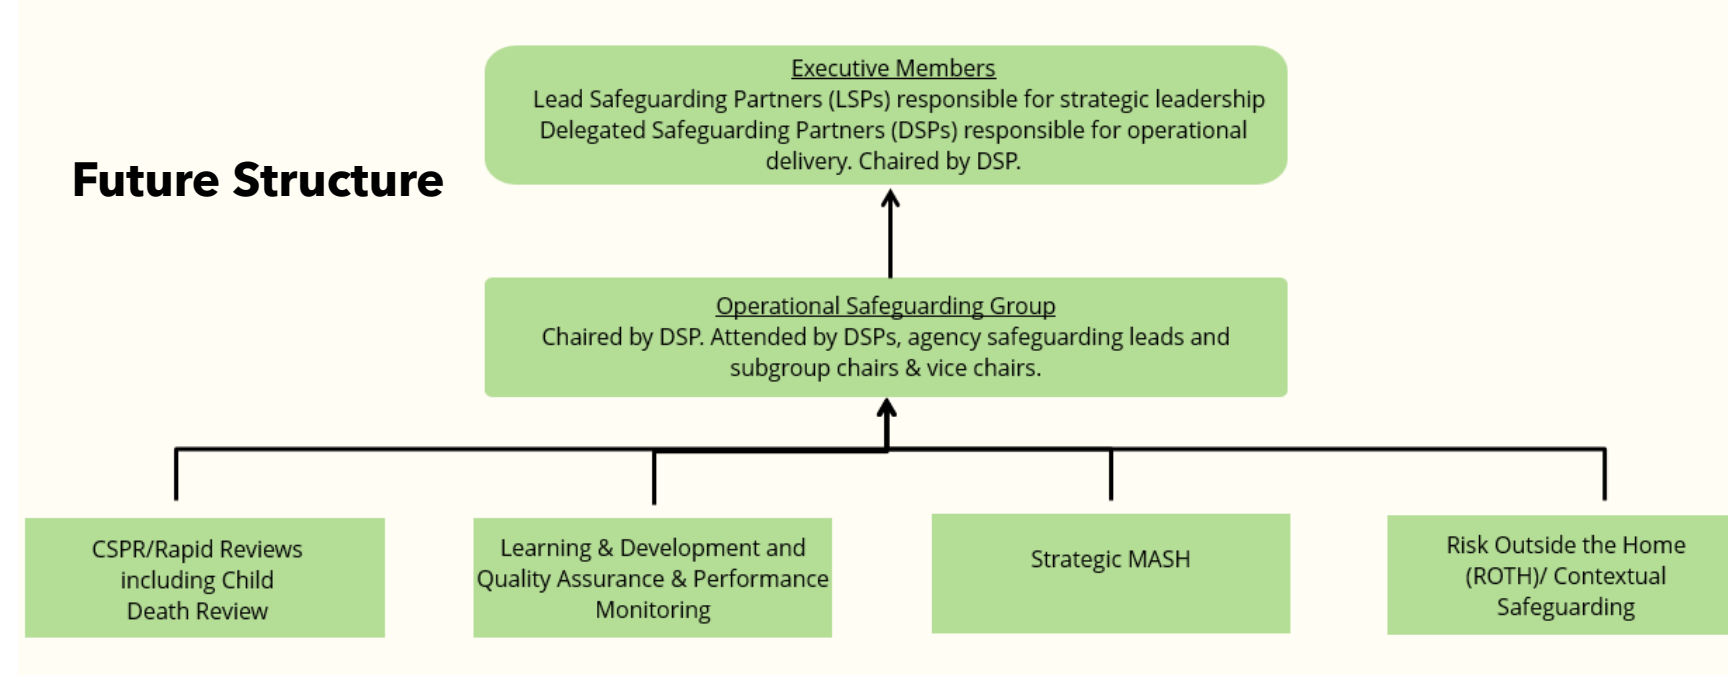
Future Structure

Executive Members
Lead Safeguarding Partners (LSPs) responsible for strategic leadership
Delegated Safeguarding Partners (DSPs) responsible for operational delivery. Chaired by DSP.

Operational Safeguarding Group
Chaired by DSP. Attended by DSPs, agency safeguarding leads and subgroup chairs & vice chairs.

CSPR/Rapid Reviews including Child Death Review

Learning & Development and Quality Assurance & Performance Monitoring

Strategic MASH

Risk Outside the Home (ROTH)/ Contextual Safeguarding